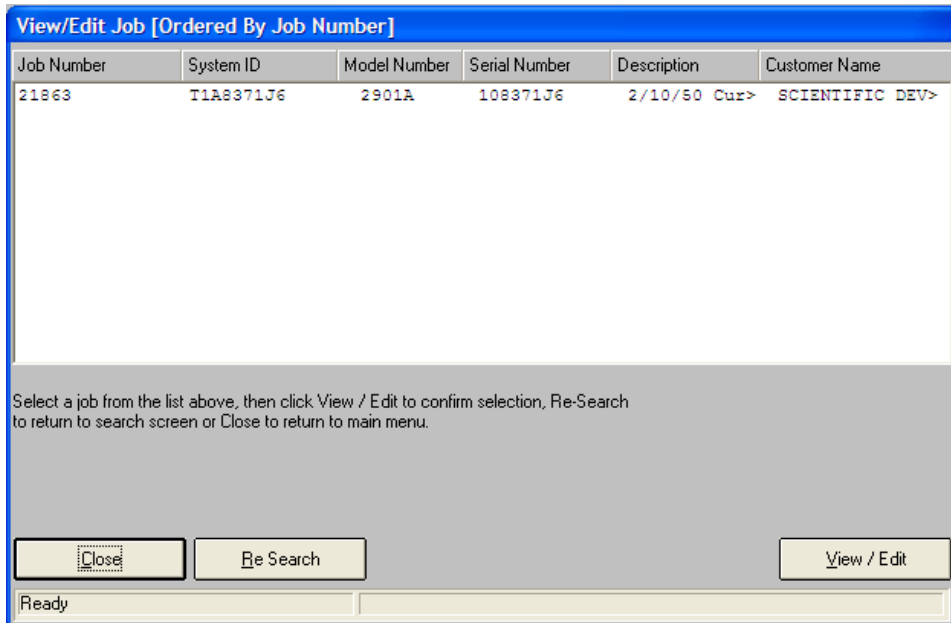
View/Edit Job [Ordered By Job Number]

| Job Number | System ID | Model Number | Serial Number | Description | Customer Name |
|---|---|---|---|---|---|
| 21863 | T1A8371J6 | 2901A | 108371J6 | 2/10/50 Cur> | SCIENTIFIC DEV> |

Select a job from the list above, then click View / Edit to confirm selection, Re-Search to return to search screen or Close to return to main menu.

Close

Re Search

View / Edit

Ready